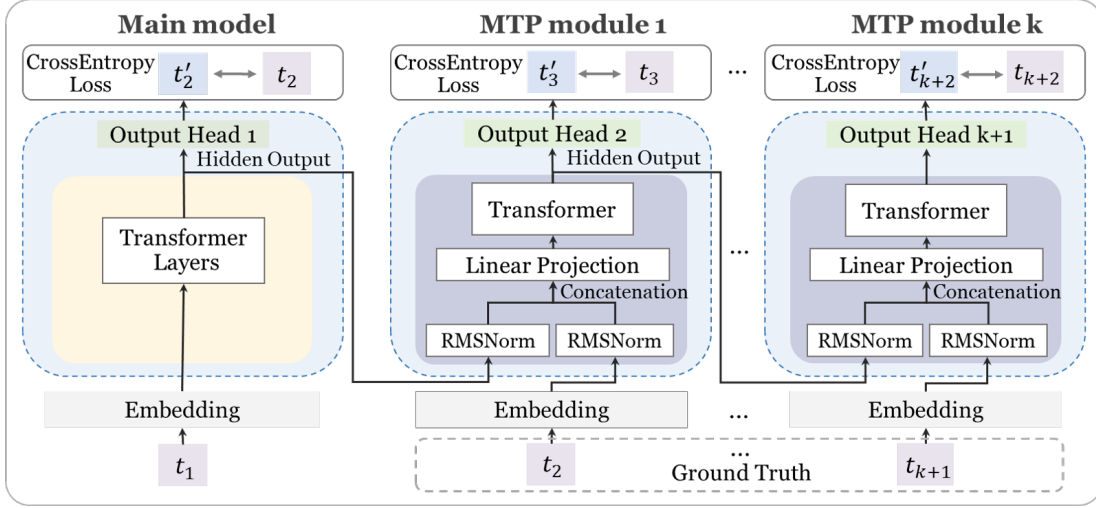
Main model

CrossEntropy Loss $t_2'$ $t_2$

Output Head 1

Hidden Output

Transformer Layers

Embedding

$t_1$

MTP module 1

CrossEntropy Loss $t_3'$ $t_3$

Output Head 2

Hidden Output

Transformer

Linear Projection

Concatenation

RMSNorm RMSNorm

Embedding

$t_2$

...

...

...

...

Ground Truth

MTP module k

CrossEntropy Loss $t_{k+2}'$ $t_{k+2}$

Output Head k+1

Transformer

Linear Projection

Concatenation

RMSNorm RMSNorm

Embedding

$t_{k+1}$